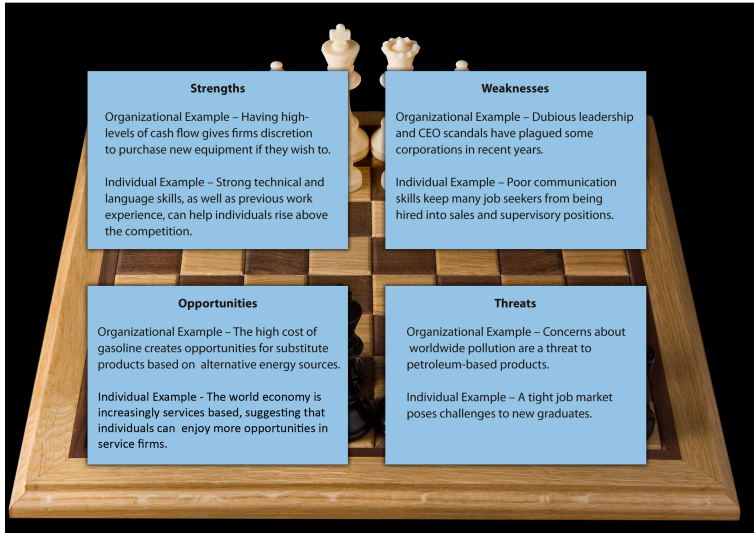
Strengths

Organizational Example – Having high-levels of cash flow gives firms discretion to purchase new equipment if they wish to.

Individual Example – Strong technical and language skills, as well as previous work experience, can help individuals rise above the competition.

Weaknesses

Organizational Example – Dubious leadership and CEO scandals have plagued some corporations in recent years.

Individual Example – Poor communication skills keep many job seekers from being hired into sales and supervisory positions.

Opportunities

Organizational Example – The high cost of gasoline creates opportunities for substitute products based on alternative energy sources.

Individual Example - The world economy is increasingly services based, suggesting that individuals can enjoy more opportunities in service firms.

Threats

Organizational Example – Concerns about worldwide pollution are a threat to petroleum-based products.

Individual Example – A tight job market poses challenges to new graduates.